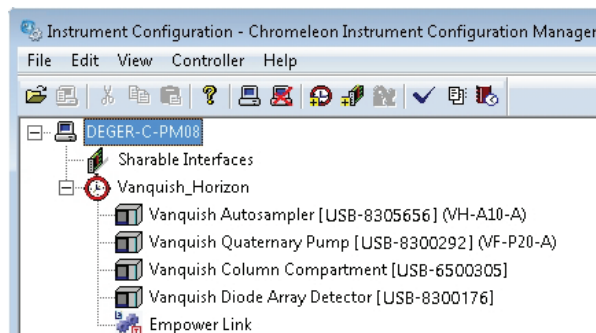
Instrument Configuration - Chromeleon Instrument Configuration Manager

File Edit View Controller Help

DEGER-C-PM08
Sharable Interfaces
Vanquish_Horizon
Vanquish Autosampler [USB-8305656] (VH-A10-A)
Vanquish Quaternary Pump [USB-8300292] (VF-P20-A)
Vanquish Column Compartment [USB-6500305]
Vanquish Diode Array Detector [USB-8300176]
Empower Link